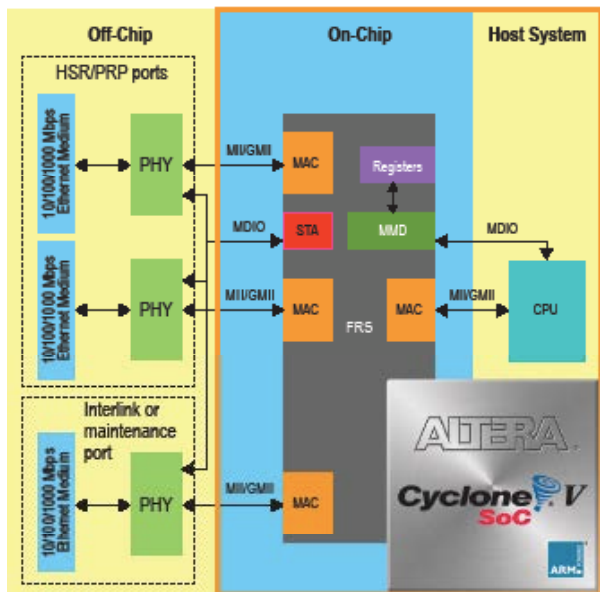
Off-Chip

On-Chip

Host System

HSR/PRP ports

10/100/1000 Mbps Ethernet Medium

PHY

MII/GMII

MAC

Registers

MDIO

STA

MMD

MDIO

10/100/10 00 Mbps Ethernet Medium

PHY

MII/GMII

MAC

FRS

MAC

MII/GMII

CPU

Interlink or maintenance port

10/100/1000 Mbps Ethernet Medium

PHY

MII/GMII

MAC

ALTERA

Cyclone V

SoC

ARM